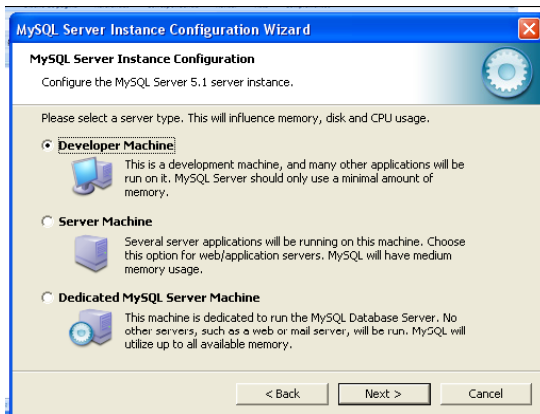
MySQL Server Instance Configuration Wizard

MySQL Server Instance Configuration

Configure the MySQL Server 5.1 server instance.

Please select a server type. This will influence memory, disk and CPU usage.

Developer Machine

This is a development machine, and many other applications will be run on it. MySQL Server should only use a minimal amount of memory.

Server Machine

Several server applications will be running on this machine. Choose this option for web/application servers. MySQL will have medium memory usage.

Dedicated MySQL Server Machine

This machine is dedicated to run the MySQL Database Server. No other servers, such as a web or mail server, will be run. MySQL will utilize up to all available memory.

< Back

Next >

Cancel